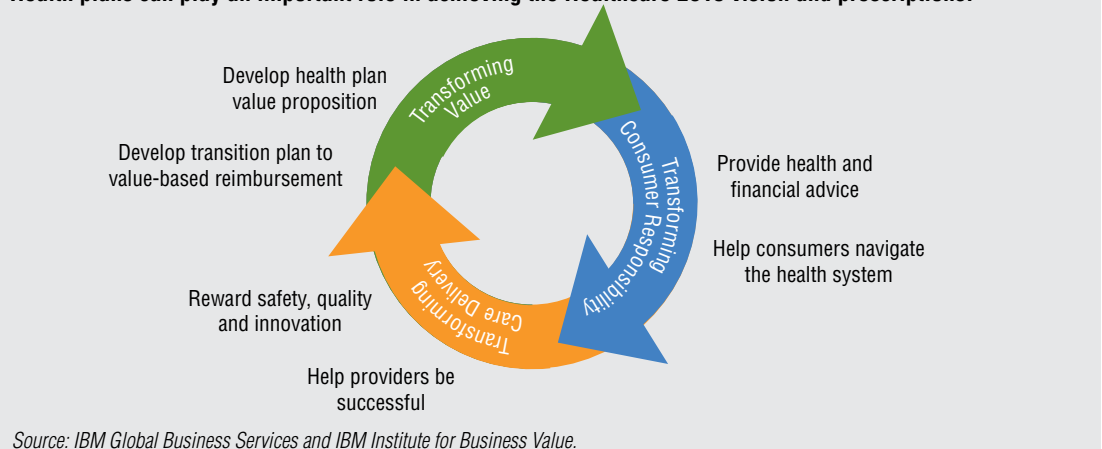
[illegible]

Develop health plan value proposition

Develop transition plan to value-based reimbursement

Transforming Value

Transforming Consumer Responsibility

Provide health and financial advice

Help consumers navigate the health system

Transforming Care Delivery

Reward safety, quality and innovation

Help providers be successful

Source: IBM Global Business Services and IBM Institute for Business Value.